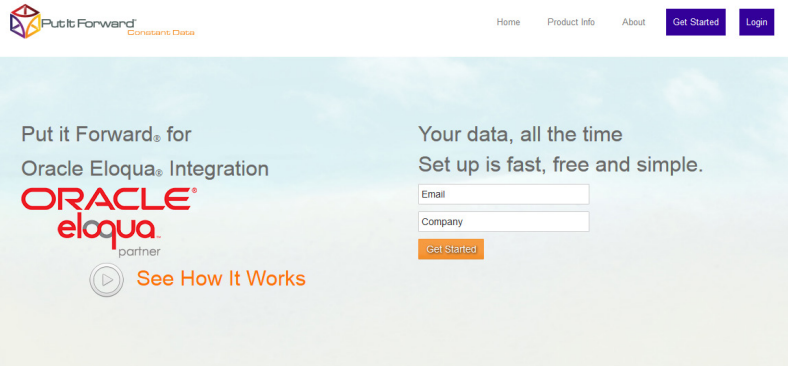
Put It Forward®
Constant Data

Home Product Info About Get Started Login

Put it Forward® for
Oracle Eloqua® Integration

ORACLE®
eloqua
partner

See How It Works

Your data, all the time
Set up is fast, free and simple.

Email
Company
Get Started